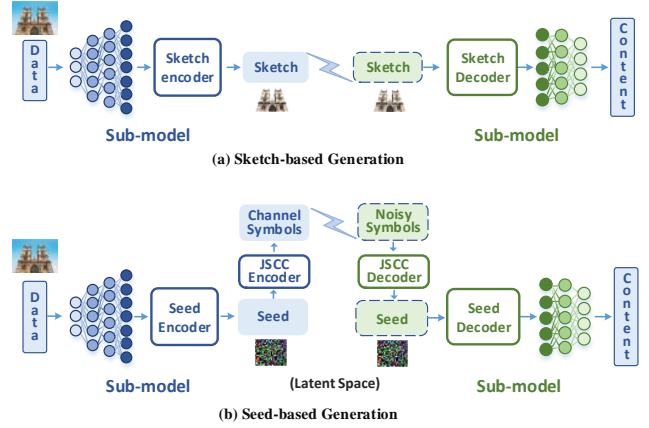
Data

Sketch encoder

Sketch

Sketch

Sketch Decoder

Content

Sub-model

Sub-model

(a) Sketch-based Generation

Channel Symbols

Noisy Symbols

JSCC Encoder

JSCC Decoder

Data

Seed Encoder

Seed

Seed

Seed Decoder

Content

Sub-model

(Latent Space)

Sub-model

(b) Seed-based Generation